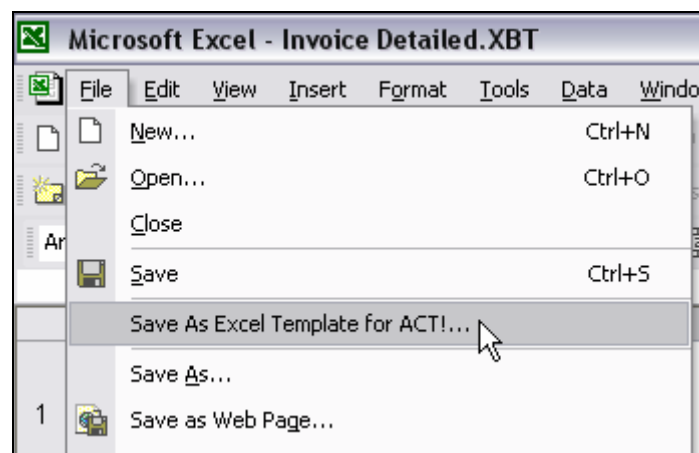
Microsoft Excel - Invoice Detailed.XBT

File Edit View Insert Format Tools Data Windo

Ar

New... Ctrl+N

Open... Ctrl+O

Close

Save Ctrl+S

Save As Excel Template for ACT!...

Save As...

1

Save as Web Page...